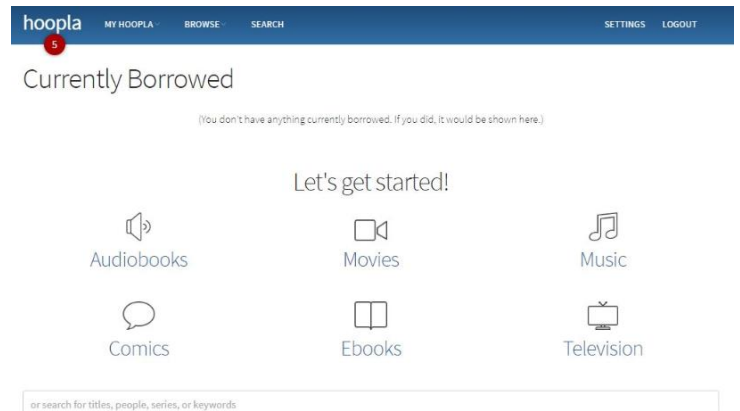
hoopla 5 MY HOOPLA BROWSE SEARCH SETTINGS LOGOUT

Currently Borrowed

(You don't have anything currently borrowed. If you did, it would be shown here.)

Let's get started!

Audiobooks

Movies

Music

Comics

Ebooks

Television

or search for titles, people, series, or keywords